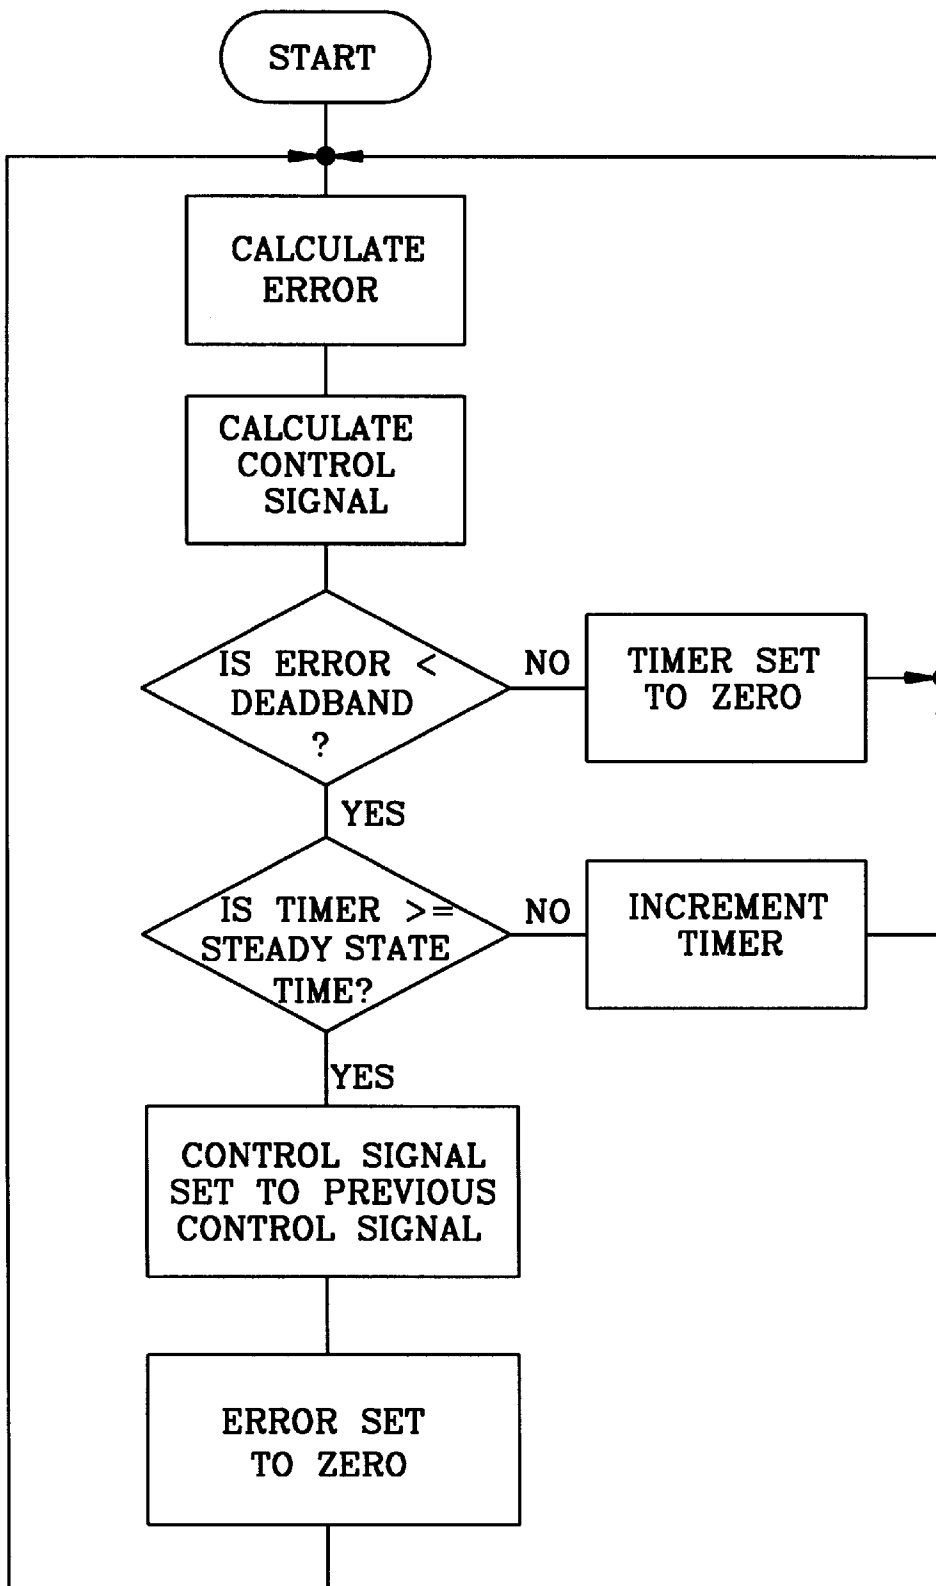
START

CALCULATE ERROR

CALCULATE CONTROL SIGNAL

IS ERROR < DEADBAND ?

NO

TIMER SET TO ZERO

YES

IS TIMER >= STEADY STATE TIME?

NO

INCREMENT TIMER

YES

CONTROL SIGNAL SET TO PREVIOUS CONTROL SIGNAL

ERROR SET TO ZERO